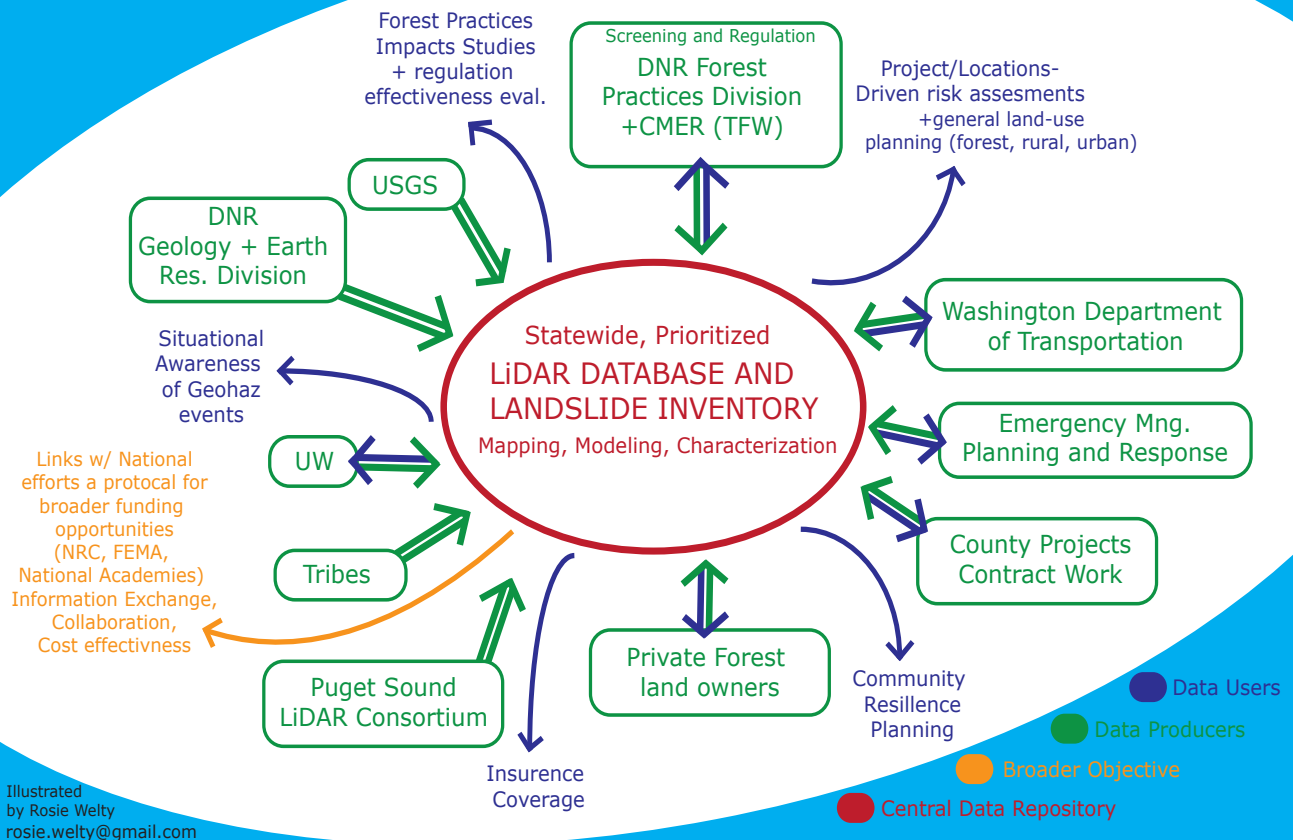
Forest Practices Impacts Studies + regulation effectiveness eval.

Screening and Regulation
DNR Forest Practices Division +CMER (TFW)

Project/Locations-Driven risk assesments +general land-use planning (forest, rural, urban)

USGS

DNR Geology + Earth Res. Division

Situational Awareness of Geohaz events

Statewide, Prioritized
LiDAR DATABASE AND LANDSLIDE INVENTORY
Mapping, Modeling, Characterization

Washington Department of Transportation

Emergency Mng. Planning and Response

UW

Links w/ National efforts a protocal for broader funding opportunities (NRC, FEMA, National Academies) Information Exchange, Collaboration, Cost effectivness

Tribes

County Projects Contract Work

Private Forest land owners

Puget Sound LiDAR Consortium

Community Resillence Planning

Insurence Coverage

Data Users
Data Producers
Broader Objective
Central Data Repository

Illustrated by Rosie Welty
rosie.welty@gmail.com